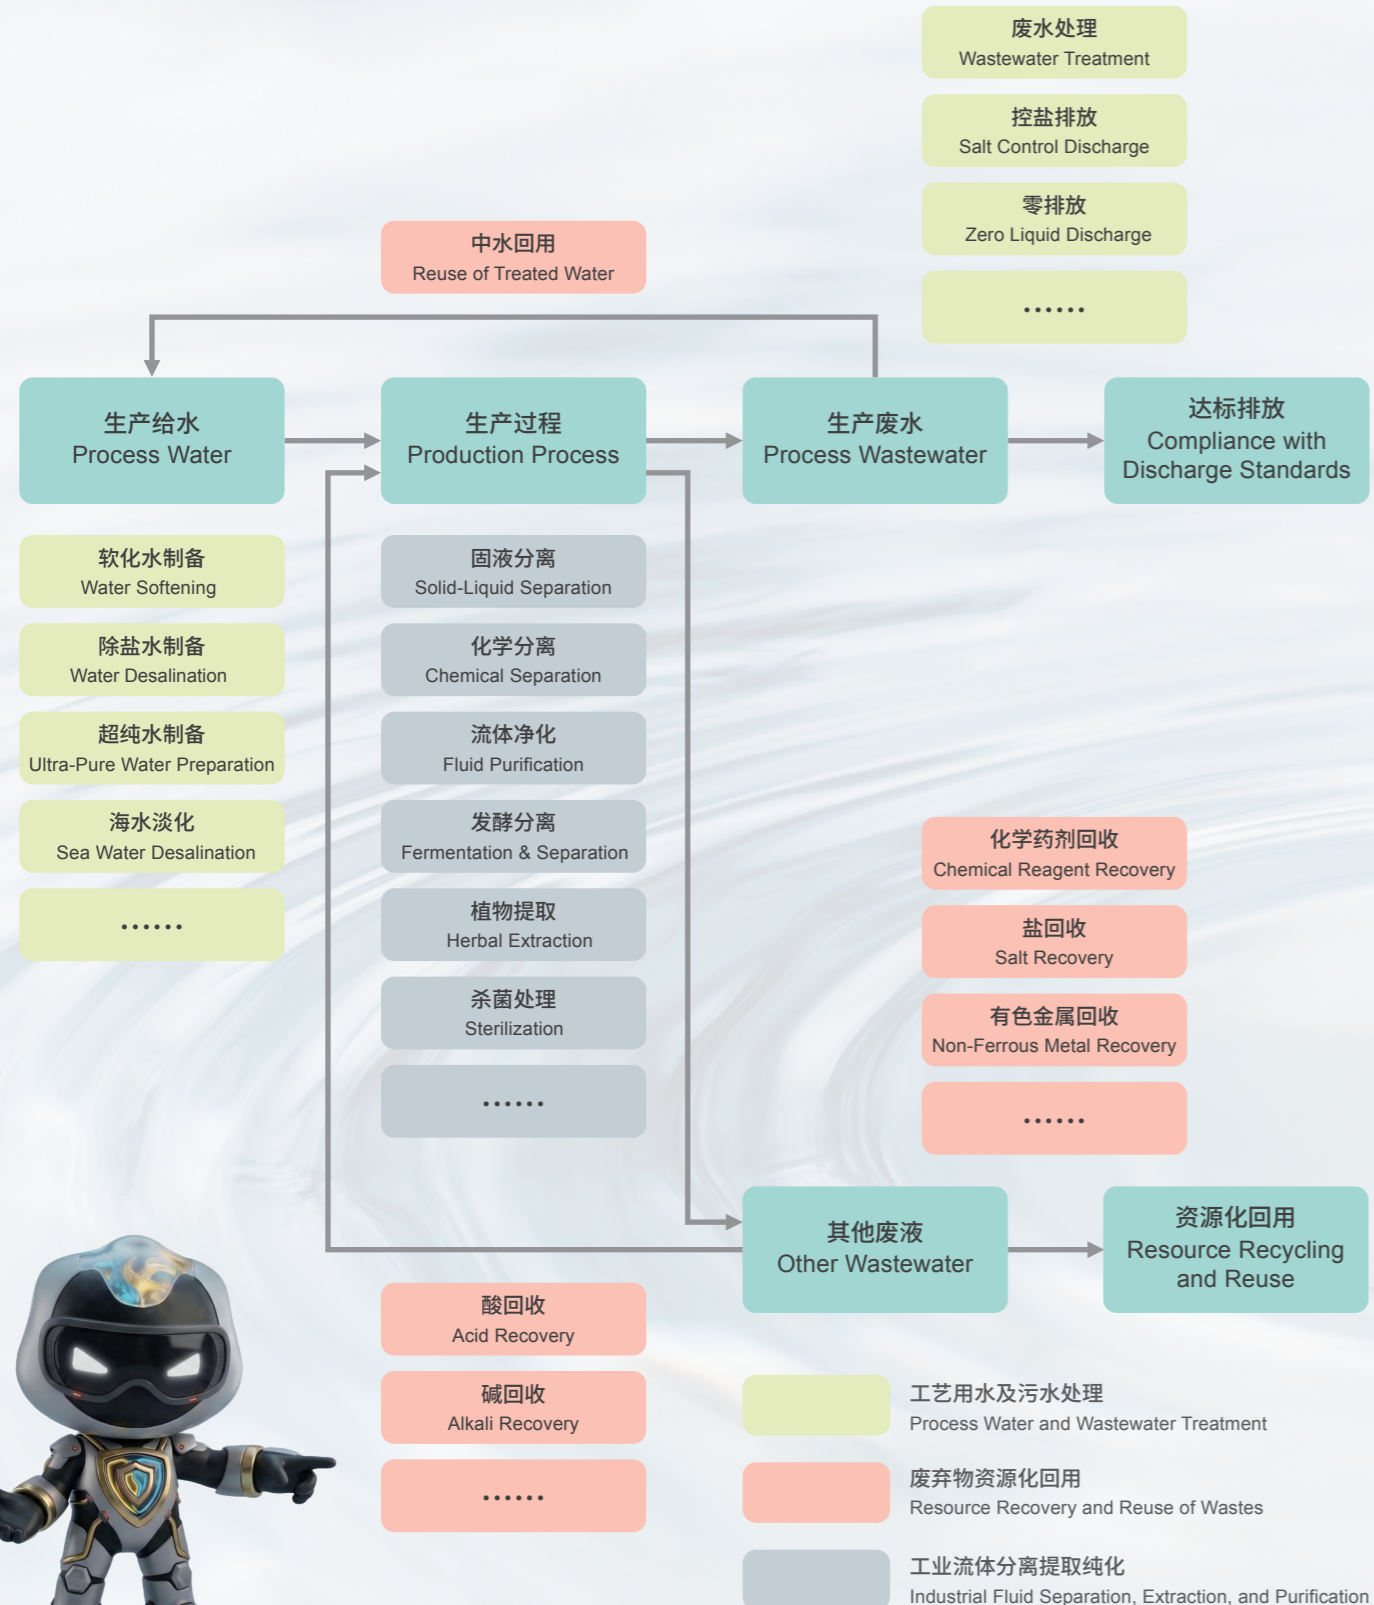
废水处理
Wastewater Treatment

控盐排放
Salt Control Discharge

零排放
Zero Liquid Discharge

......

中水回用
Reuse of Treated Water

生产给水
Process Water

生产过程
Production Process

生产废水
Process Wastewater

达标排放
Compliance with Discharge Standards

软化水制备
Water Softening

除盐水制备
Water Desalination

超纯水制备
Ultra-Pure Water Preparation

海水淡化
Sea Water Desalination

......

固液分离
Solid-Liquid Separation

化学分离
Chemical Separation

流体净化
Fluid Purification

发酵分离
Fermentation & Separation

植物提取
Herbal Extraction

杀菌处理
Sterilization

......

化学药剂回收
Chemical Reagent Recovery

盐回收
Salt Recovery

有色金属回收
Non-Ferrous Metal Recovery

......

其他废液
Other Wastewater

资源化回用
Resource Recycling and Reuse

酸回收
Acid Recovery

碱回收
Alkali Recovery

......

工艺用水及污水处理
Process Water and Wastewater Treatment

废弃物资源化回用
Resource Recovery and Reuse of Wastes

工业流体分离提取纯化
Industrial Fluid Separation, Extraction, and Purification